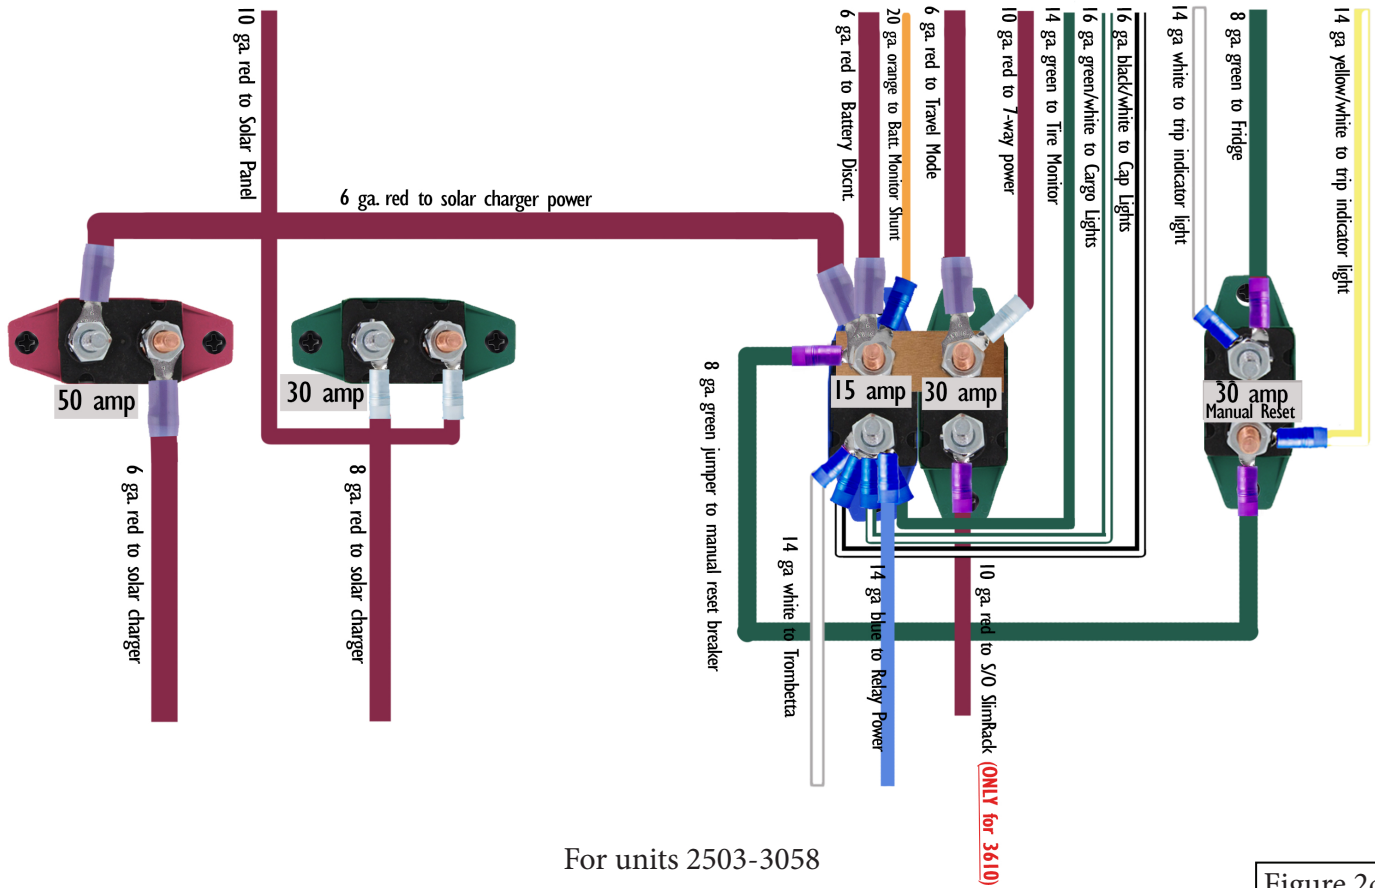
10 ga. red to Solar Panel

6 ga. red to solar charger power

6 ga. red to Battery Discnt.

20 ga. orange to Batt. Monitor Shunt

6 ga. red to Travel Mode

10 ga. red to 7-way power

14 ga. green to Tire Monitor

16 ga. green/white to Cargo Lights

16 ga. black/white to Cap Lights

14 ga white to trip indicator light

8 ga. green to Fridge

14 ga yellow/white to trip indicator light

50 amp

30 amp

15 amp

30 amp

30 amp
Manual Reset

6 ga. red to solar charger

8 ga. red to solar charger

8 ga. green jumper to manual reset breaker

14 ga white to Trombetta

14 ga blue to Relay Power

10 ga. red to S/O SlimRack (ONLY for 3610)

For units 2503-3058

Figure 2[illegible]